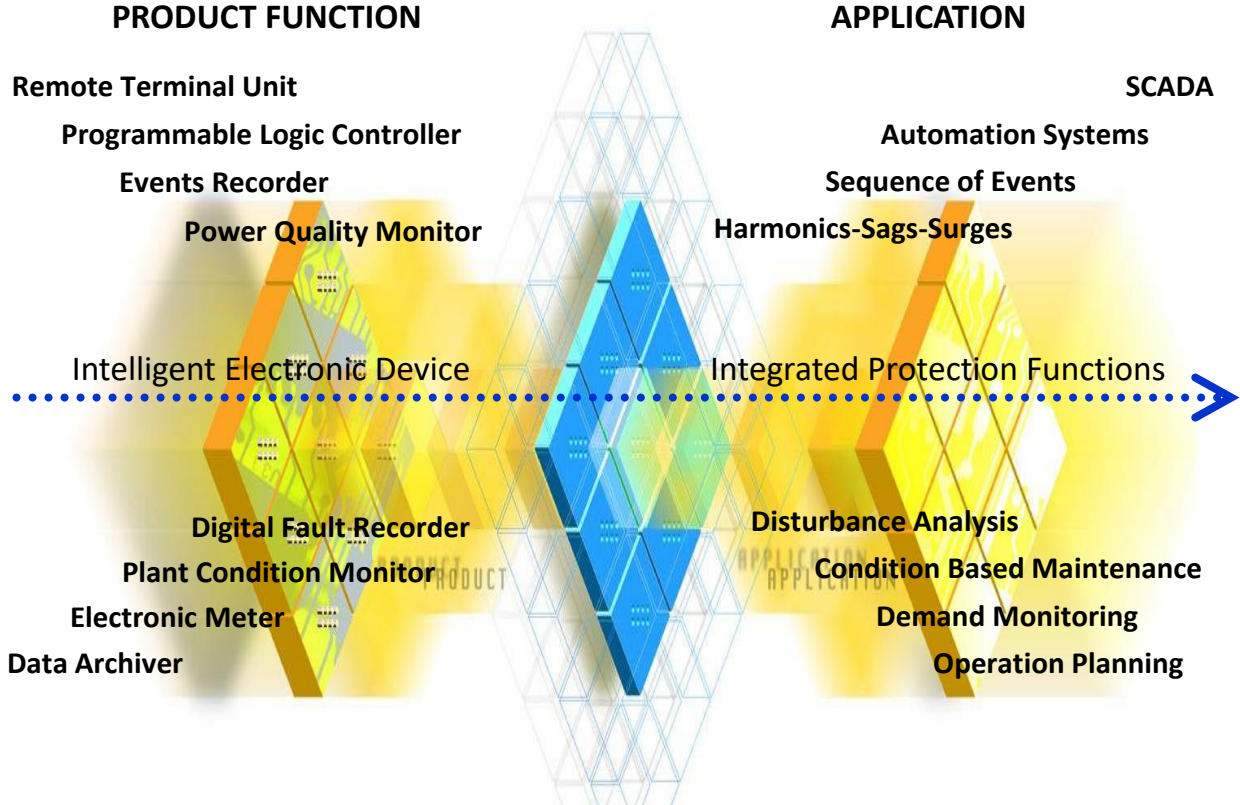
PRODUCT FUNCTION

APPLICATION

Remote Terminal Unit

Programmable Logic Controller

Events Recorder

Power Quality Monitor

SCADA

Automation Systems

Sequence of Events

Harmonics-Sags-Surges

Intelligent Electronic Device

Integrated Protection Functions

Digital Fault Recorder

Plant Condition Monitor

Electronic Meter

Data Archiver

PRODUCT

Disturbance Analysis

Condition Based Maintenance

Demand Monitoring

Operation Planning

APPLICATION